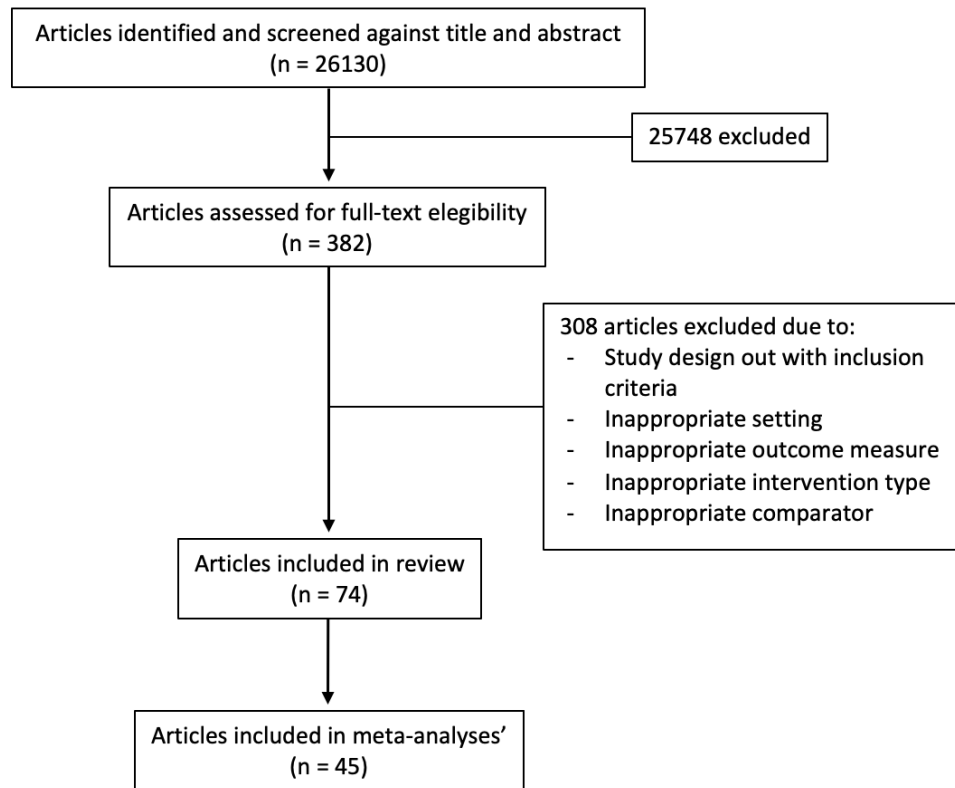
Articles identified and screened against title and abstract
(n = 26130)

25748 excluded

Articles assessed for full-text elegibility
(n = 382)

308 articles excluded due to:
- Study design out with inclusion criteria
- Inappropriate setting
- Inappropriate outcome measure
- Inappropriate intervention type
- Inappropriate comparator

Articles included in review
(n = 74)

Articles included in meta-analyses'
(n = 45)